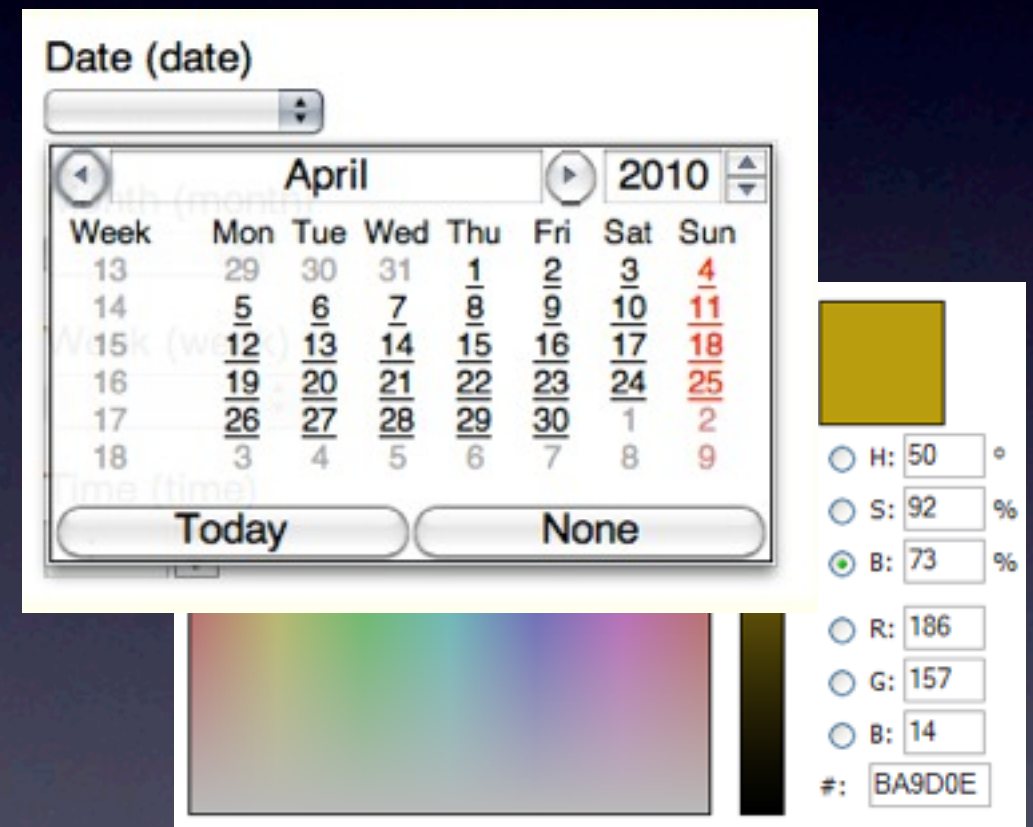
Date (date)

April 2010

| Week | Mon | Tue | Wed | Thu | Fri | Sat | Sun |
|---|---|---|---|---|---|---|---|
| 13 | 29 | 30 | 31 | 1 | 2 | 3 | 4 |
| 14 | 5 | 6 | 7 | 8 | 9 | 10 | 11 |
| 15 | 12 | 13 | 14 | 15 | 16 | 17 | 18 |
| 16 | 19 | 20 | 21 | 22 | 23 | 24 | 25 |
| 17 | 26 | 27 | 28 | 29 | 30 | 1 | 2 |
| 18 | 3 | 4 | 5 | 6 | 7 | 8 | 9 |

Today None

Month (month)
Week (week)
Time (time)

H: 50 °
S: 92 %
B: 73 %
R: 186
G: 157
B: 14
#: BA9D0E